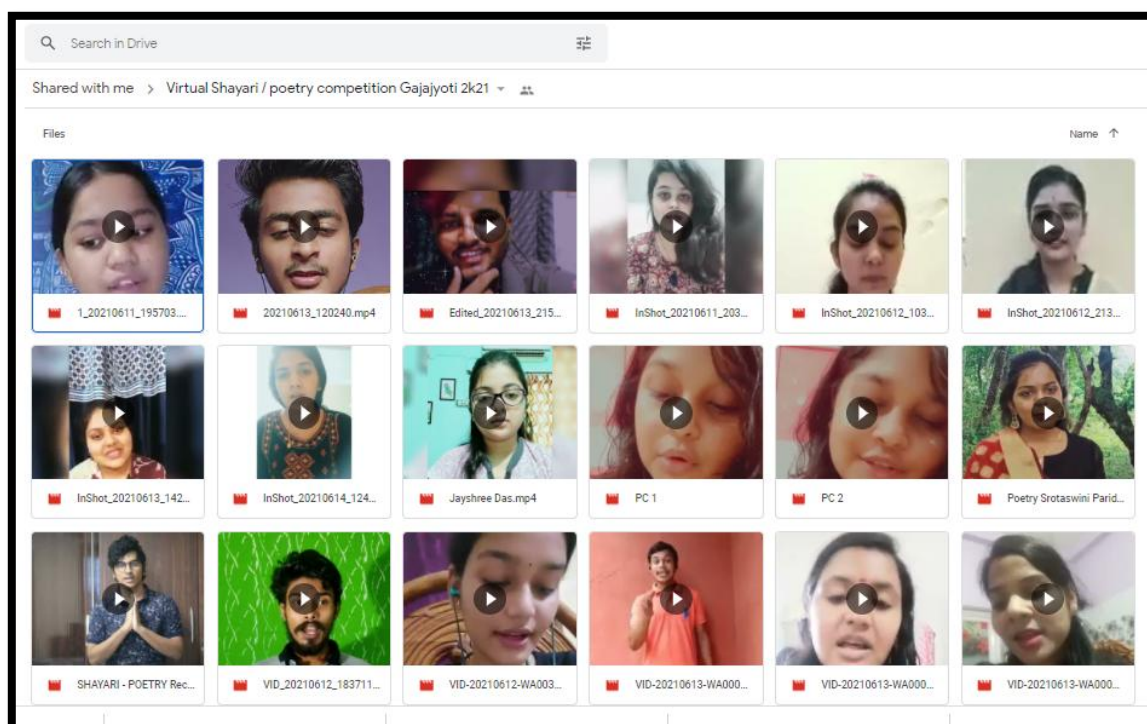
Search in Drive

Shared with me > Virtual Shayari / poetry competition Gajajyoti 2k21

Files

Name ↑

1_20210611_195703....

20210613_120240.mp4

Edited_20210613_215...

InShot_20210611_203...

InShot_20210612_103...

InShot_20210612_213...

InShot_20210613_142...

InShot_20210614_124...

Jayshree Das.mp4

PC 1

PC 2

Poetry Srotaswini Parid...

SHAYARI - POETRY Rec...

VID_20210612_183711...

VID-20210612-WA003...

VID-20210613-WA000...

VID-20210613-WA000...

VID-20210613-WA000...